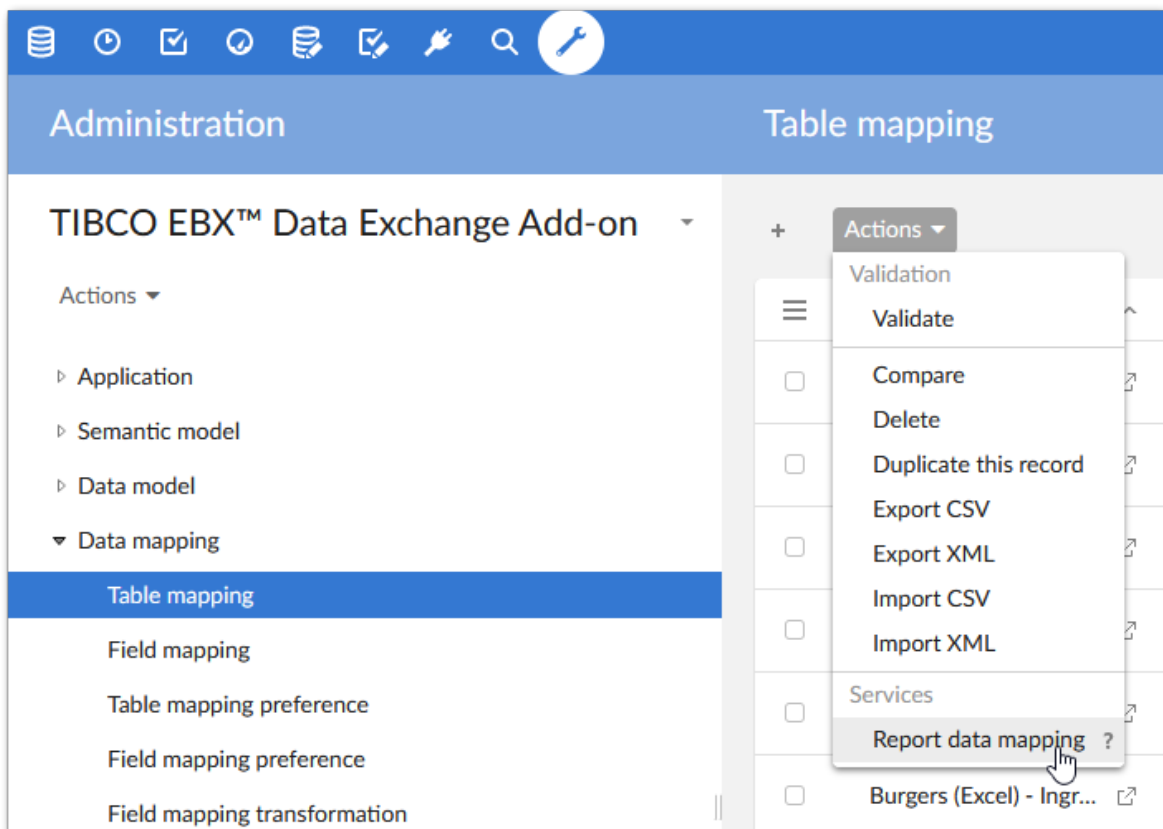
Administration

TIBCO EBX™ Data Exchange Add-on

Actions

Application
Semantic model
Data model
Data mapping
Table mapping
Field mapping
Table mapping preference
Field mapping preference
Field mapping transformation

Table mapping

+ Actions

Validation
Validate
Compare
Delete
Duplicate this record
Export CSV
Export XML
Import CSV
Import XML
Services
Report data mapping ?

Burgers (Excel) - Ingr...